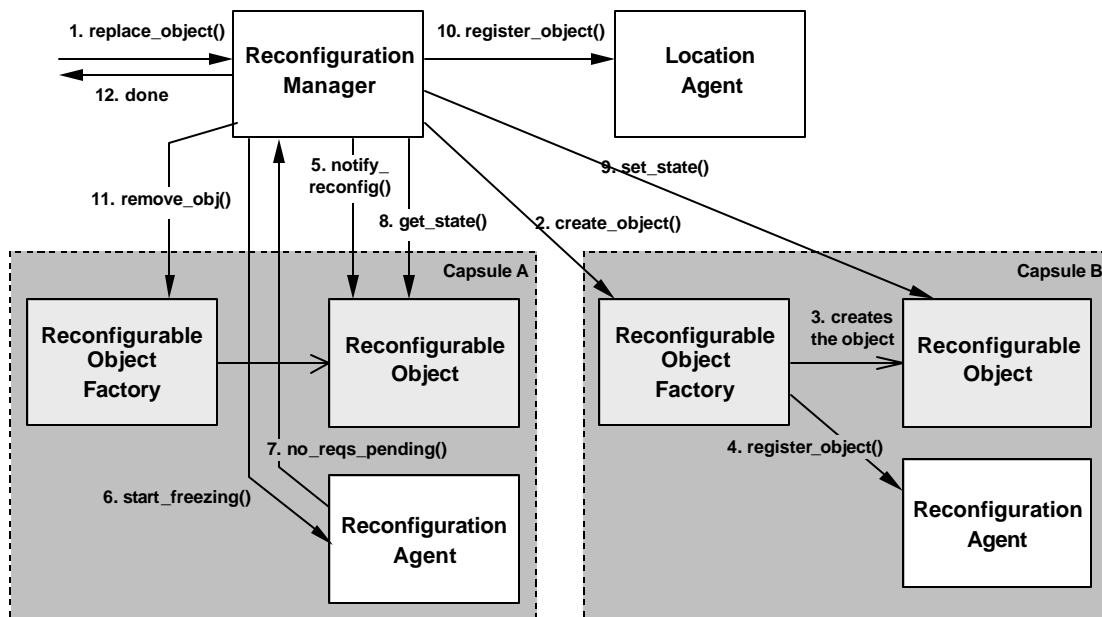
1. replace_object()

12. done

Reconfiguration Manager

10. register_object()

Location Agent

9. set_state()

5. notify_ reconfig()

11. remove_obj()

8. get_state()

2. create_object()

Capsule A

Capsule B

Reconfigurable Object Factory

Reconfigurable Object

Reconfigurable Object Factory

3. creates the object

Reconfigurable Object

7. no_reqs_pending()

4. register_object()

6. start_freezing()

Reconfiguration Agent

Reconfiguration Agent